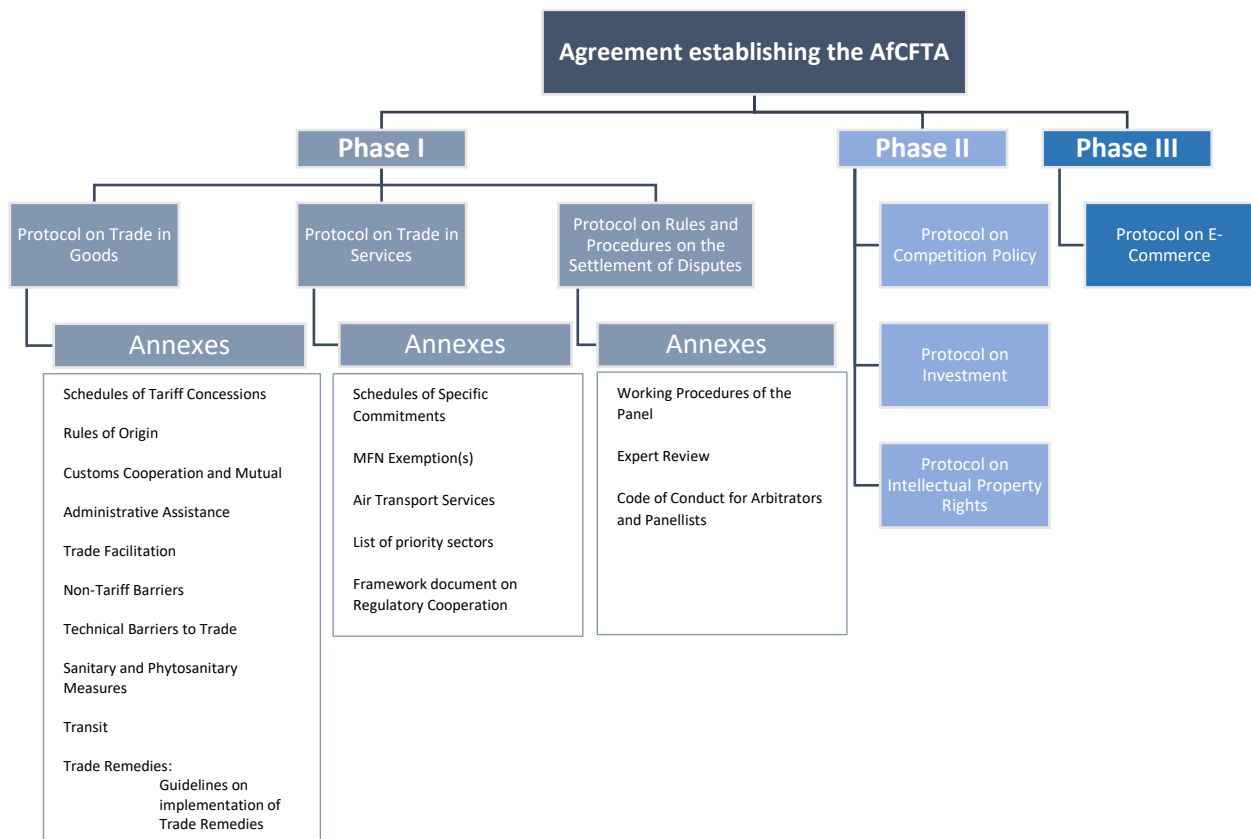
Agreement establishing the AfCFTA

Phase I

Phase II

Phase III

Protocol on Trade in Goods

Protocol on Trade in Services

Protocol on Rules and Procedures on the Settlement of Disputes

Protocol on Competition Policy

Protocol on Investment

Protocol on Intellectual Property Rights

Protocol on E-Commerce

Annexes

Schedules of Tariff Concessions

Rules of Origin

Customs Cooperation and Mutual

Administrative Assistance

Trade Facilitation

Non-Tariff Barriers

Technical Barriers to Trade

Sanitary and Phytosanitary Measures

Transit

Trade Remedies:
Guidelines on implementation of Trade Remedies

Annexes

Schedules of Specific Commitments

MFN Exemption(s)

Air Transport Services

List of priority sectors

Framework document on Regulatory Cooperation

Annexes

Working Procedures of the Panel

Expert Review

Code of Conduct for Arbitrators and Panellists